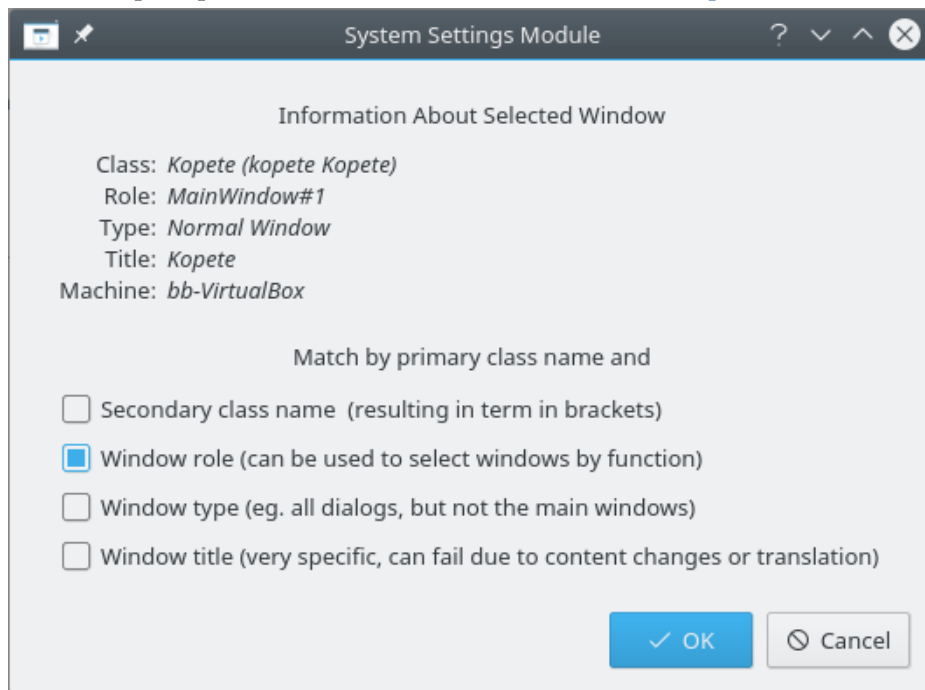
System Settings Module

Information About Selected Window

Class: Kopete (kopete Kopete)
Role: MainWindow#1
Type: Normal Window
Title: Kopete
Machine: bb-VirtualBox

Match by primary class name and

Secondary class name (resulting in term in brackets)

Window role (can be used to select windows by function)

Window type (eg. all dialogs, but not the main windows)

Window title (very specific, can fail due to content changes or translation)

OK

Cancel